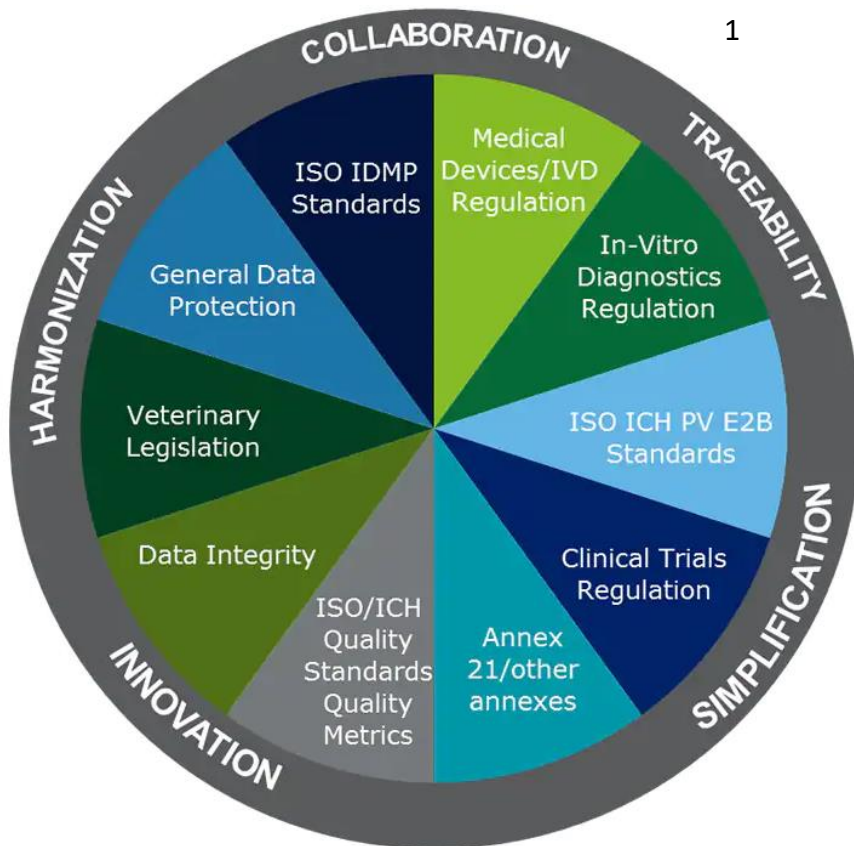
1

COLLABORATION

TRACEABILITY

SIMPLIFICATION

INNOVATION

HARMONIZATION

ISO IDMP Standards

Medical Devices/IVD Regulation

In-Vitro Diagnostics Regulation

ISO ICH PV E2B Standards

Clinical Trials Regulation

Annex 21/other annexes

ISO/ICH Quality Standards Quality Metrics

Data Integrity

Veterinary Legislation

General Data Protection